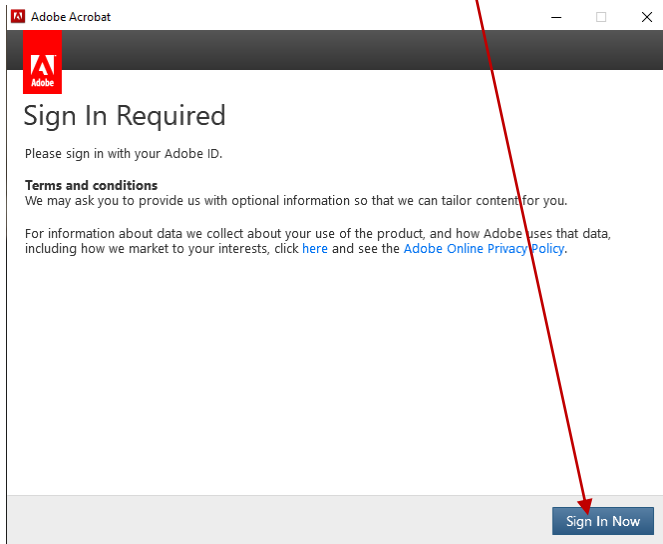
Adobe Acrobat

Adobe

Sign In Required

Please sign in with your Adobe ID.

Terms and conditions
We may ask you to provide us with optional information so that we can tailor content for you.

For information about data we collect about your use of the product, and how Adobe uses that data, including how we market to your interests, click here and see the Adobe Online Privacy Policy.

Sign In Now